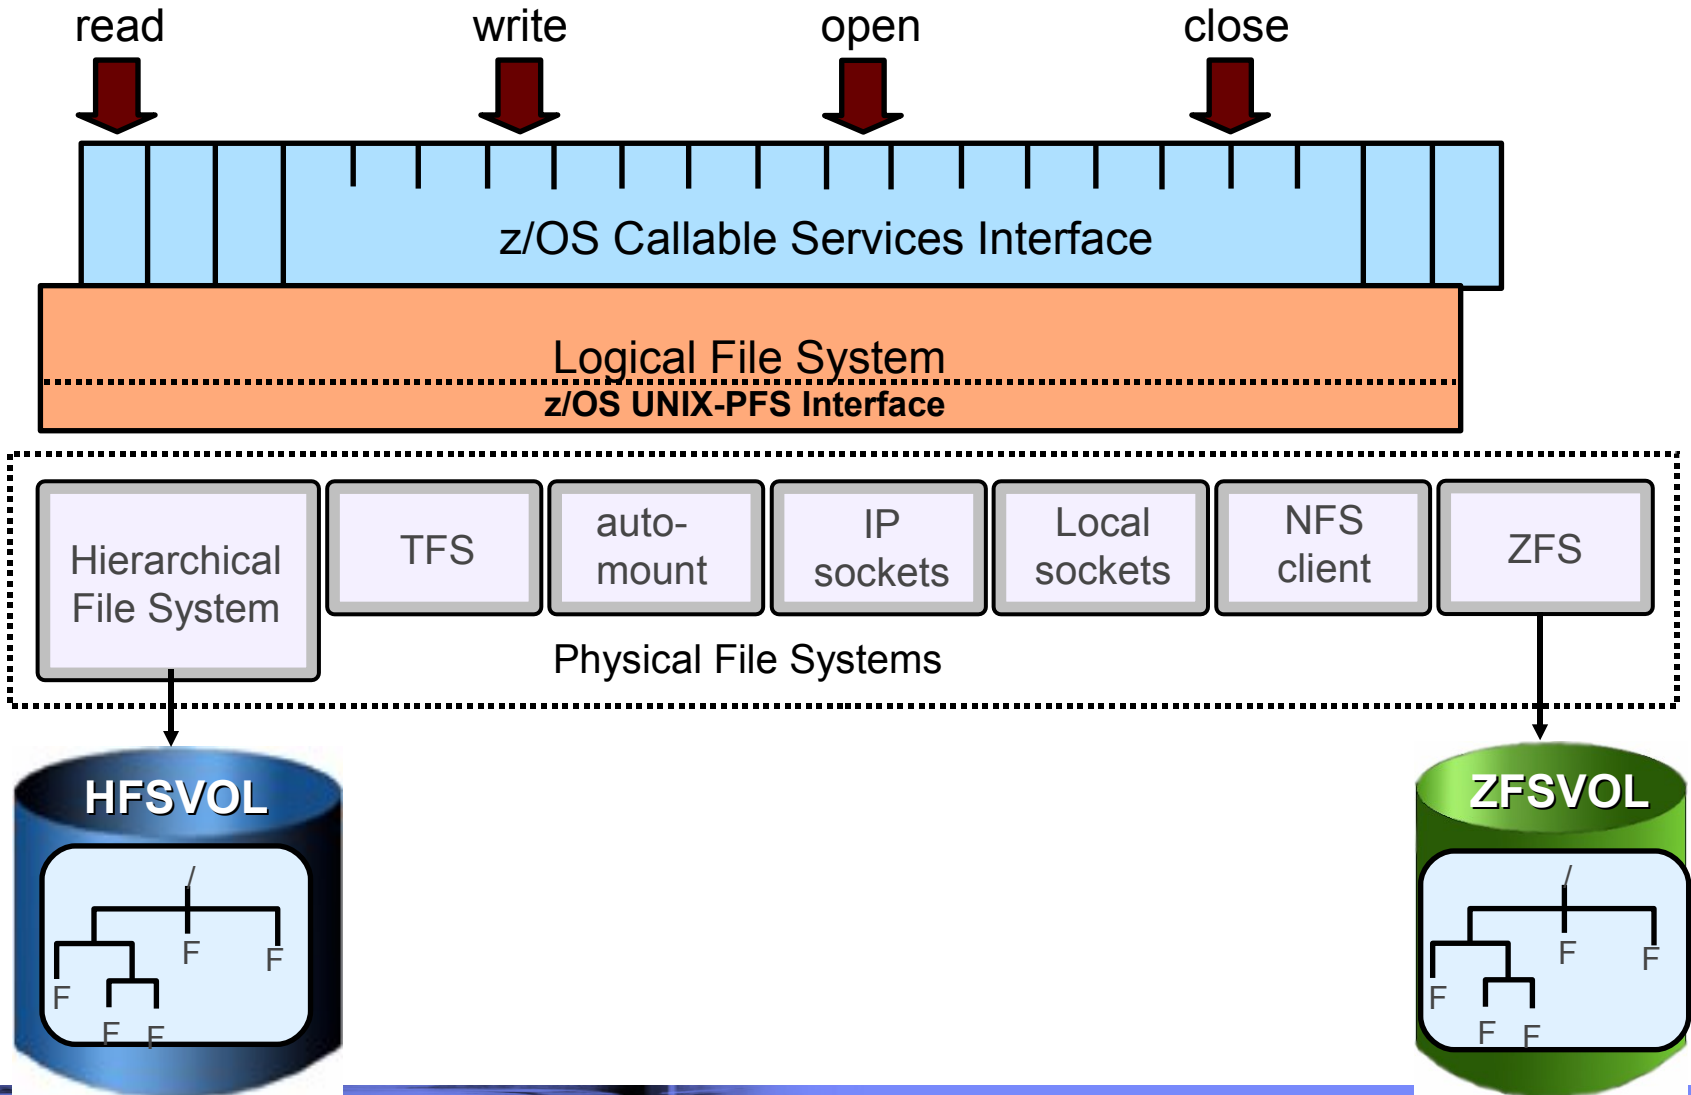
read write open close

z/OS Callable Services Interface

Logical File System

z/OS UNIX-PFS Interface

Hierarchical File System

TFS

auto-mount

IP sockets

Local sockets

NFS client

ZFS

Physical File Systems

HFSVOL

/

F F F F F

ZFSVOL

/

F F F F F